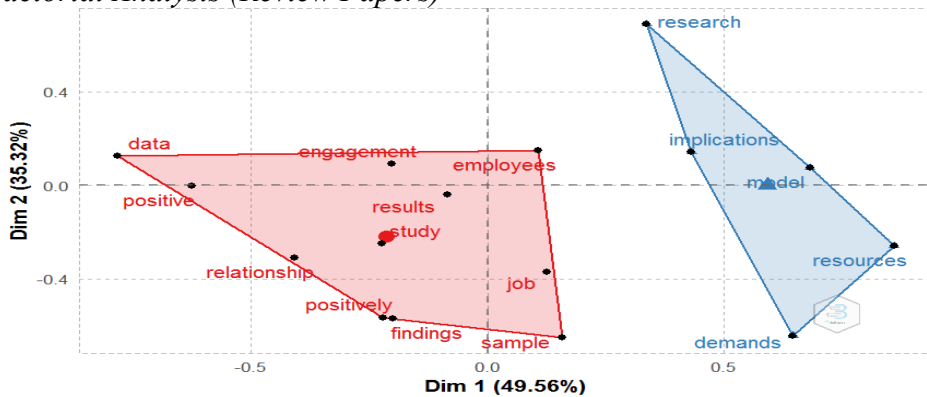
actorial Analysis (Review Papers)

Dim 2 (35.32%)

0.4

0.0

-0.4

data

engagement

employees

positive

results

study

relationship

job

positively

findings

sample

research

implications

model

resources

demands

-0.5

0.0

0.5

Dim 1 (49.56%)